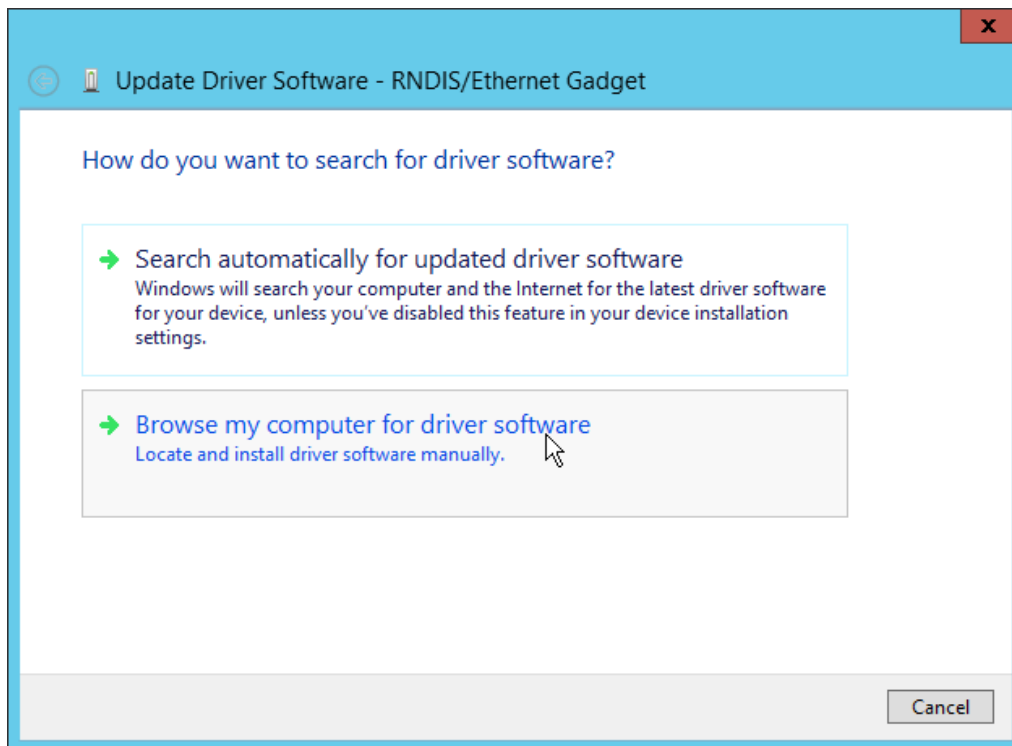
x

Update Driver Software - RNDIS/Ethernet Gadget

How do you want to search for driver software?

Search automatically for updated driver software
Windows will search your computer and the Internet for the latest driver software for your device, unless you've disabled this feature in your device installation settings.

Browse my computer for driver software
Locate and install driver software manually.

Cancel